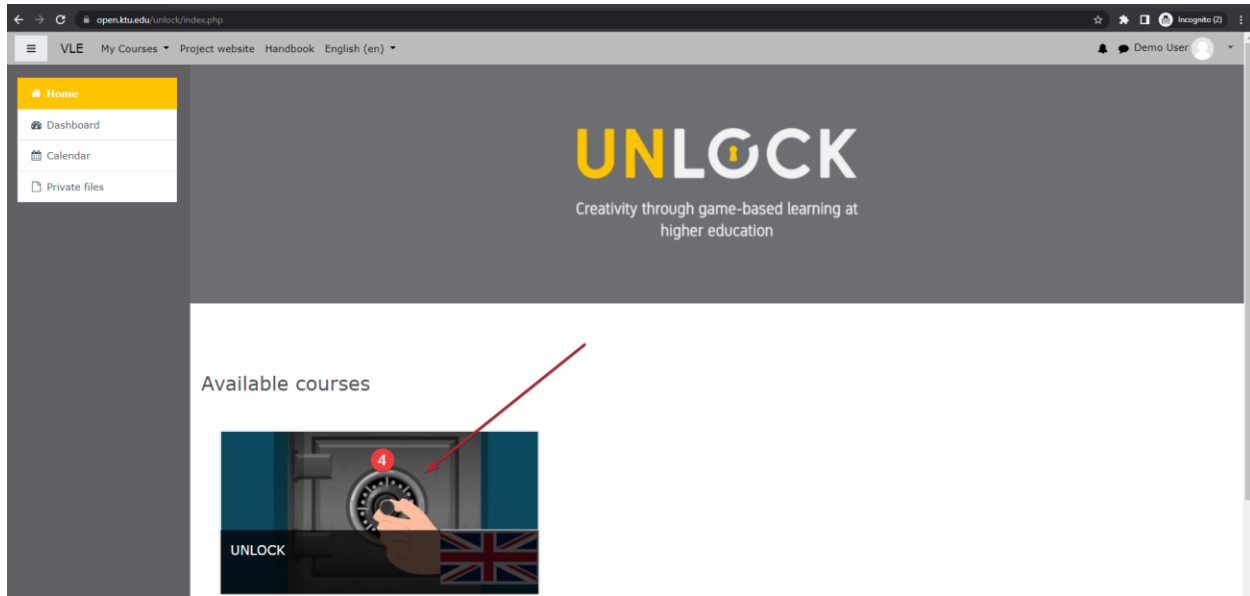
open.ktu.edu/unlock/index.php

Incognito (2)

VLE My Courses Project website Handbook English (en)

Demo User

Home
Dashboard
Calendar
Private files

UNLOCK

Creativity through game-based learning at higher education

Available courses

4

UNLOCK